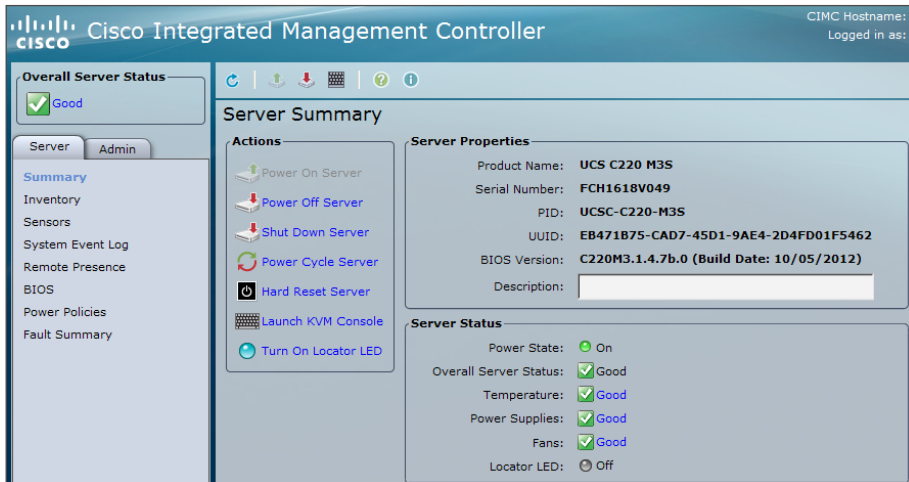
cisco Cisco Integrated Management Controller

CIMC Hostname:
Logged in as:

Overall Server Status
Good

Server Admin

Summary
Inventory
Sensors
System Event Log
Remote Presence
BIOS
Power Policies
Fault Summary

Server Summary

Actions
Power On Server
Power Off Server
Shut Down Server
Power Cycle Server
Hard Reset Server
Launch KVM Console
Turn On Locator LED

Server Properties
| | |
|---|---|
| Product Name: | UCS C220 M3S |
| Serial Number: | FCH1618V049 |
| PID: | UCSC-C220-M3S |
| UUID: | EB471B75-CAD7-45D1-9AE4-2D4FD01F5462 |
| BIOS Version: | C220M3.1.4.7b.0 (Build Date: 10/05/2012) |
| Description: | |

Server Status
| | |
|---|---|
| Power State: | On |
| Overall Server Status: | Good |
| Temperature: | Good |
| Power Supplies: | Good |
| Fans: | Good |
| Locator LED: | Off |